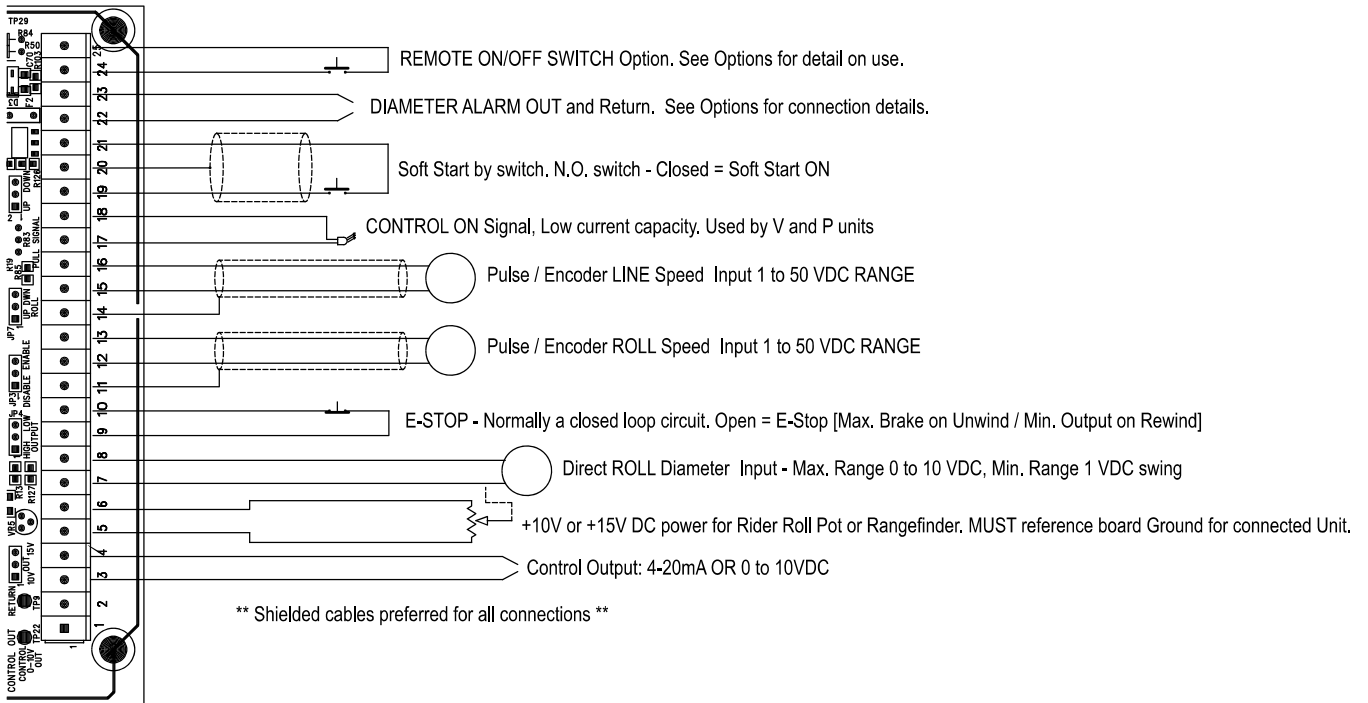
TP29
R84
R50
R103
C70
F2
R128
DOWN
UP
2
PR83
FULL SIGNAL
R19
R85
UP DWN ROLL
JP7
JP3
DISABLE ENABLE
HIGH LOW OUTPUT
R13
R127
VR5
15V
OUT
10V
RETURN
TP9
TP22
CONTROL OUT
CONTROL 0-10V OUT

25
24
23
22
21
20
19
18
17
16
15
14
13
12
11
10
9
8
7
6
5
4
3
2
1

REMOTE ON/OFF SWITCH Option. See Options for detail on use.

DIAMETER ALARM OUT and Return. See Options for connection details.

Soft Start by switch. N.O. switch - Closed = Soft Start ON

CONTROL ON Signal, Low current capacity. Used by V and P units

Pulse / Encoder LINE Speed Input 1 to 50 VDC RANGE

Pulse / Encoder ROLL Speed Input 1 to 50 VDC RANGE

E-STOP - Normally a closed loop circuit. Open = E-Stop [Max. Brake on Unwind / Min. Output on Rewind]

Direct ROLL Diameter Input - Max. Range 0 to 10 VDC, Min. Range 1 VDC swing

+10V or +15V DC power for Rider Roll Pot or Rangefinder. MUST reference board Ground for connected Unit.

Control Output: 4-20mA OR 0 to 10VDC

** Shielded cables preferred for all connections **